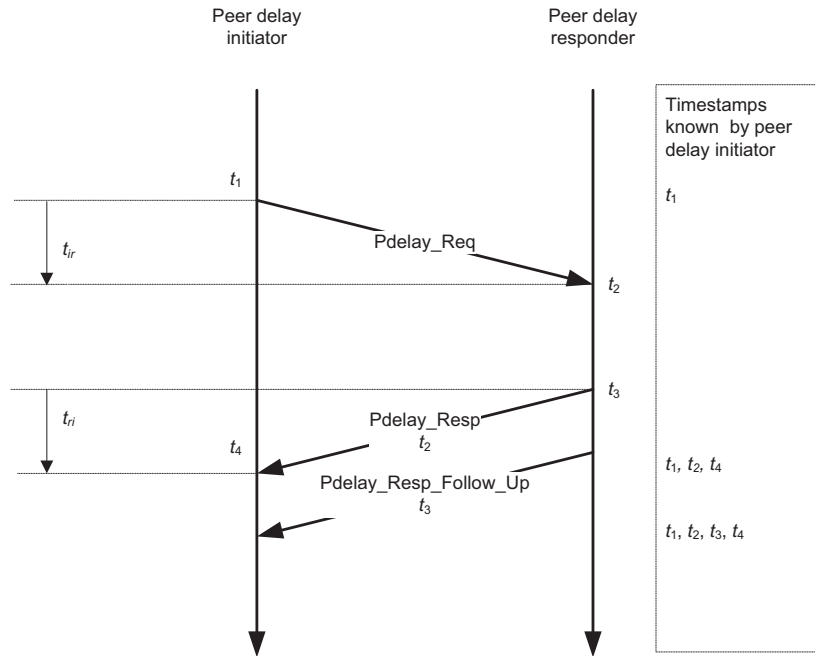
Peer delay initiator

Peer delay responder

Timestamps known by peer delay initiator

$t_1$

$t_1$

$t_{ir}$

Pdelay_Req

$t_2$

$t_3$

$t_{ri}$

Pdelay_Resp
$t_2$

$t_4$

$t_1$, $t_2$, $t_4$

Pdelay_Resp_Follow_Up
$t_3$

$t_1$, $t_2$, $t_3$, $t_4$